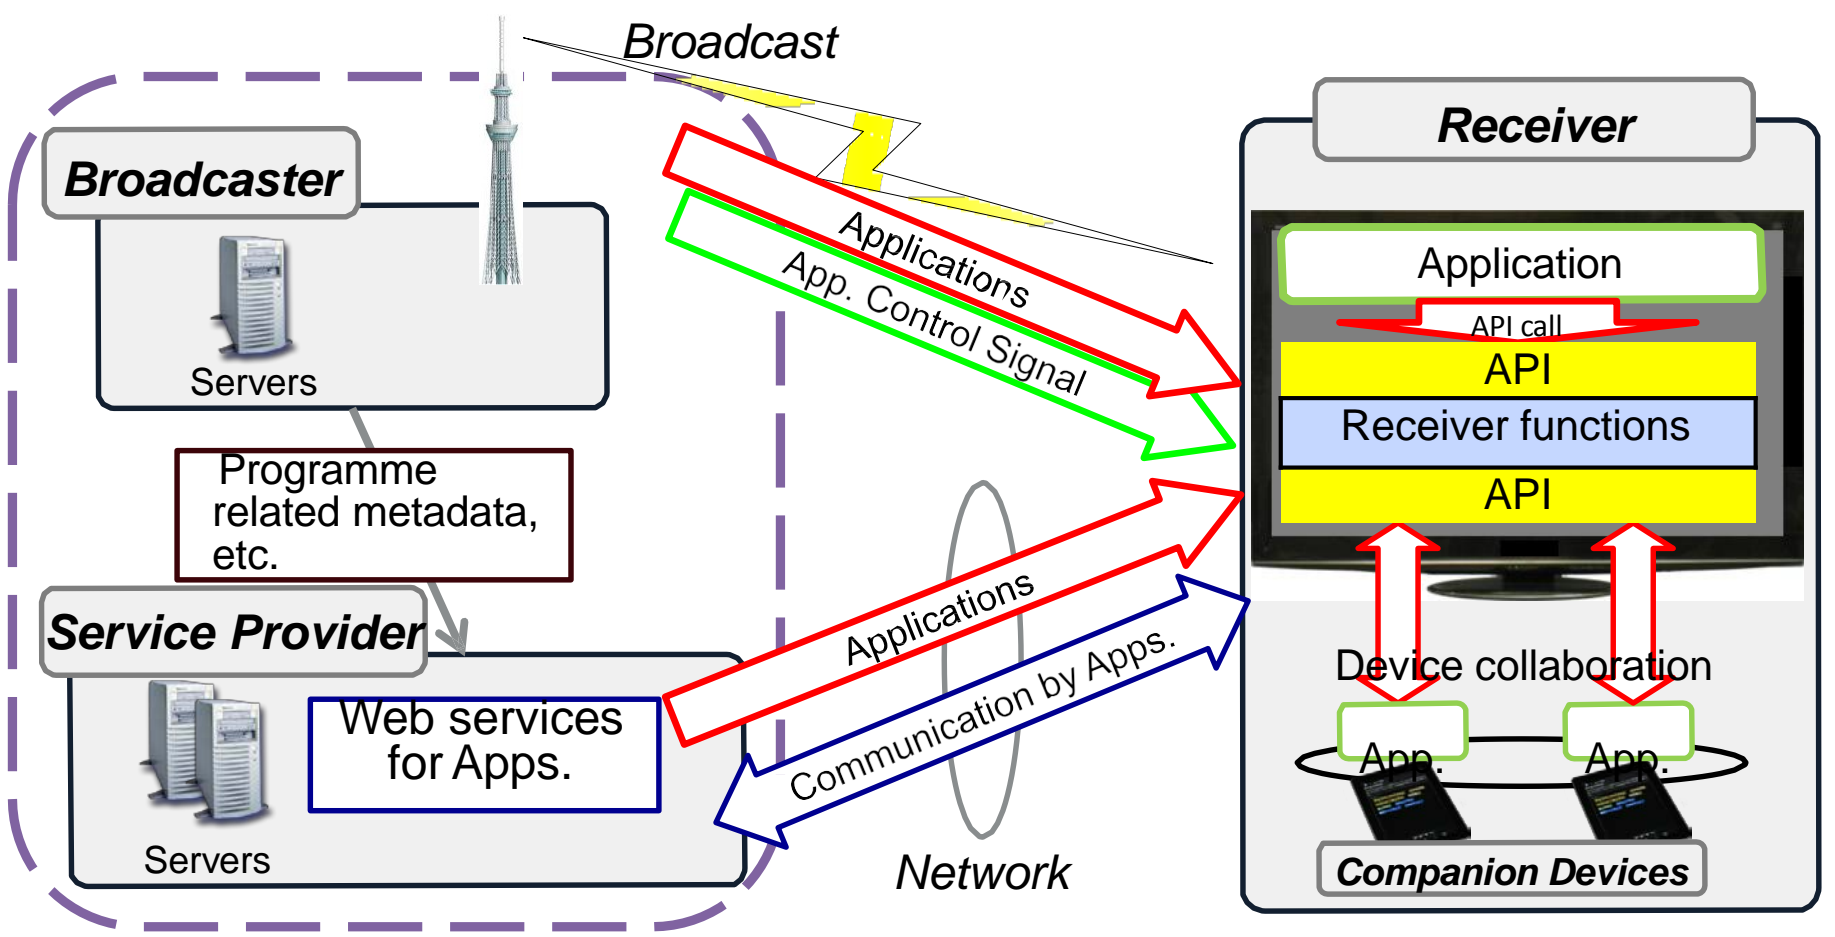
Broadcast

Broadcaster

Servers

Programme related metadata, etc.

Service Provider

Servers

Web services for Apps.

Applications

App. Control Signal

Applications

Communication by Apps.

Network

Receiver

Application

API call

API

Receiver functions

API

Device collaboration

App.

App.

Companion Devices